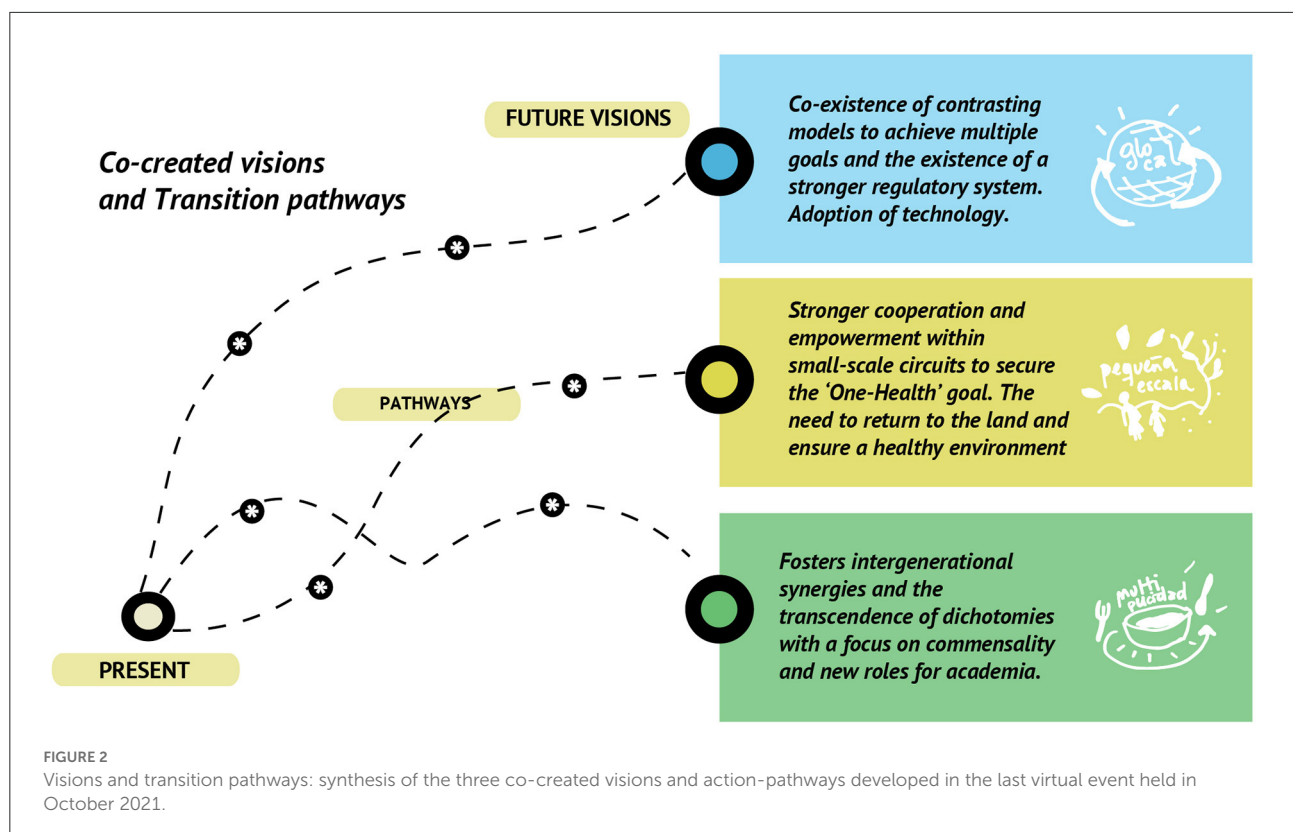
FUTURE VISIONS

Co-created visions and Transition pathways

Co-existence of contrasting models to achieve multiple goals and the existence of a stronger regulatory system. Adoption of technology.

glo cal

PATHWAYS

Stronger cooperation and empowerment within small-scale circuits to secure the 'One-Health' goal. The need to return to the land and ensure a healthy environment

pequeña escala

PRESENT

Fosters intergenerational synergies and the transcendence of dichotomies with a focus on commensality and new roles for academia.

multi pucidad

FIGURE 2
Visions and transition pathways: synthesis of the three co-created visions and action-pathways developed in the last virtual event held in October 2021.